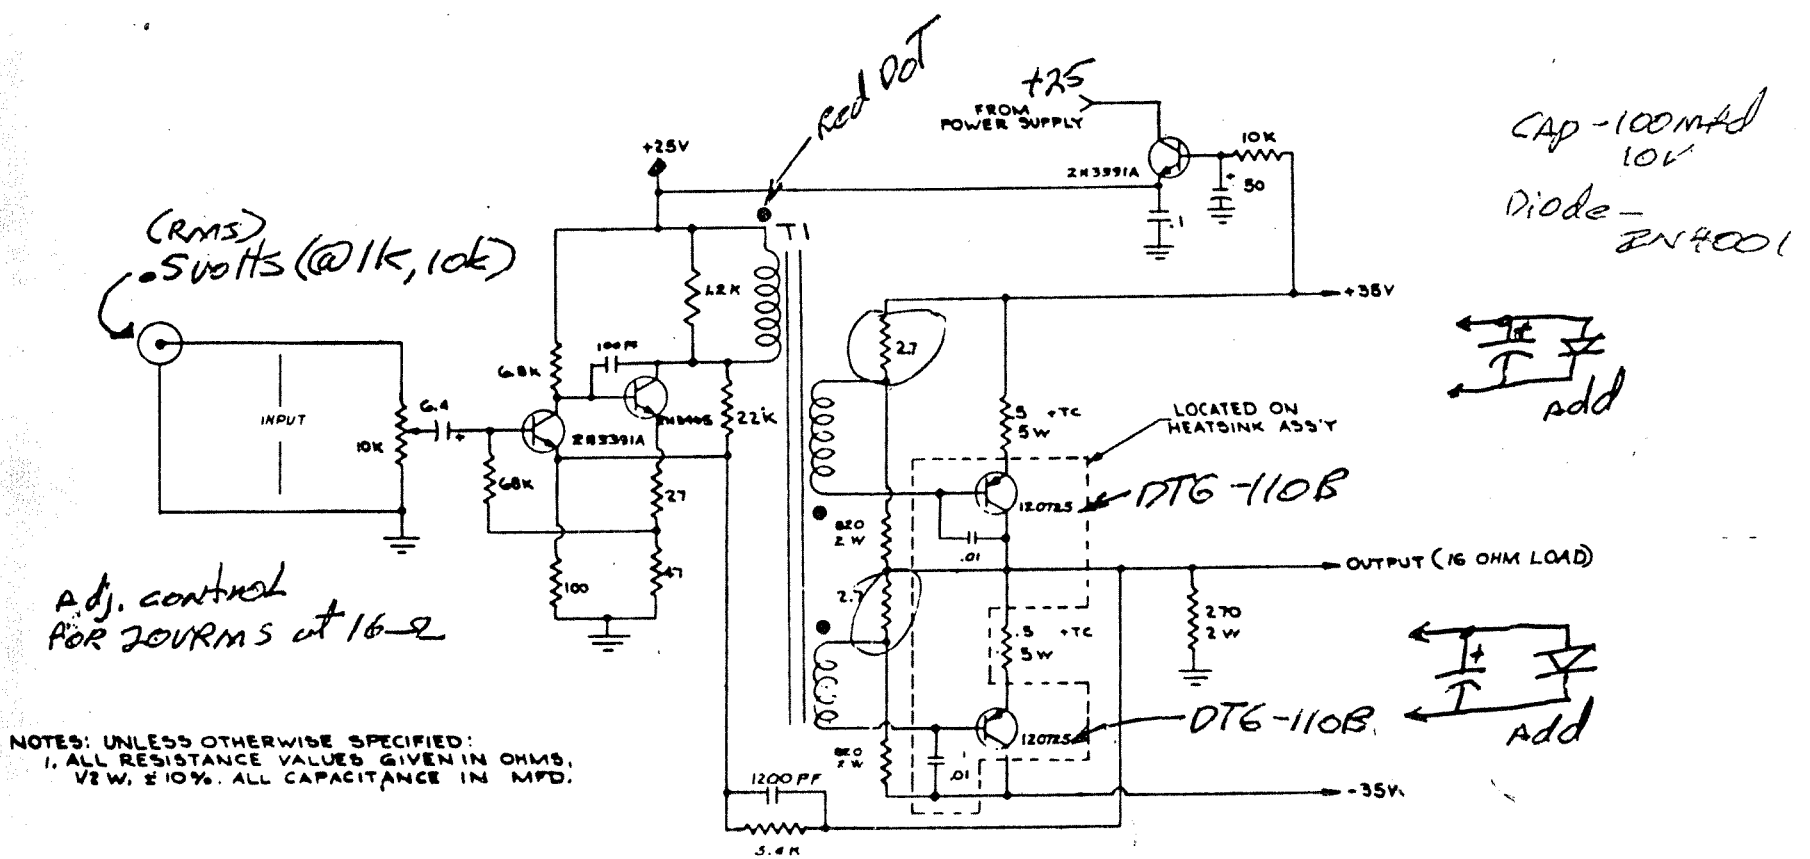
Red DOT

+25
FROM POWER SUPPLY

Cap - 100mfd 10V

Diode - 2N4001

+25V

2N3391A

10K

50

.1

T1

(RMS)
5volts (@1k, 10k)

1.2K

100PF

68K

2N5306

22k

INPUT

10K

6.4

2N3391A

68K

27

100

47

+35V

2.7

.5 +TC
5W

LOCATED ON HEATSINK ASS'Y

12072S

DTG-110B

820
2W

.01

OUTPUT (16 OHM LOAD)

2.7

.5 +TC
5W

270
2W

Add

Add

12072S

DTG-110B

820
2W

.01

Adj. control for 20VRMS at 16Ω

NOTES: UNLESS OTHERWISE SPECIFIED:
1. ALL RESISTANCE VALUES GIVEN IN OHMS, 1/2W, ±10%. ALL CAPACITANCE IN MFD.

1200PF

5.6K

-35V